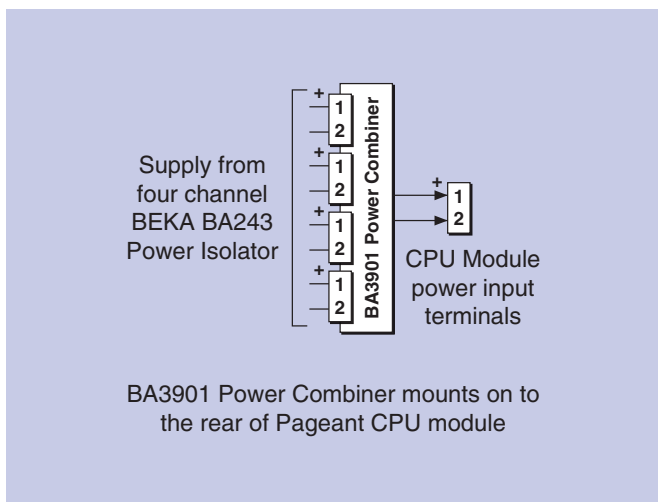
Supply from four channel BEKA BA243 Power Isolator

+
1
2
+
1
2
+
1
2
+
1
2

BA3901 Power Combiner

+
1
2

CPU Module power input terminals

BA3901 Power Combiner mounts on to the rear of Pageant CPU module